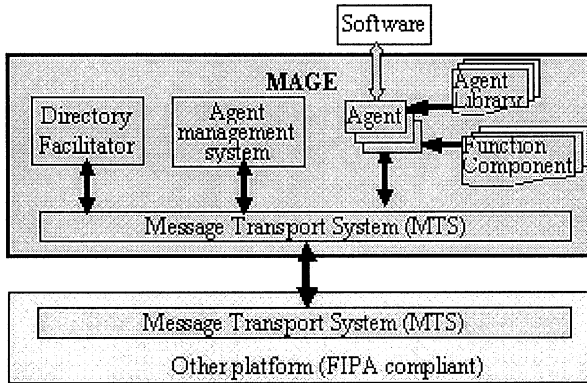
Software

MAGE

Directory Facilitator

Agent management system

Agent

Agent Library

Function Component

Message Transport System (MTS)

Message Transport System (MTS)

Other platform (FIPA compliant)